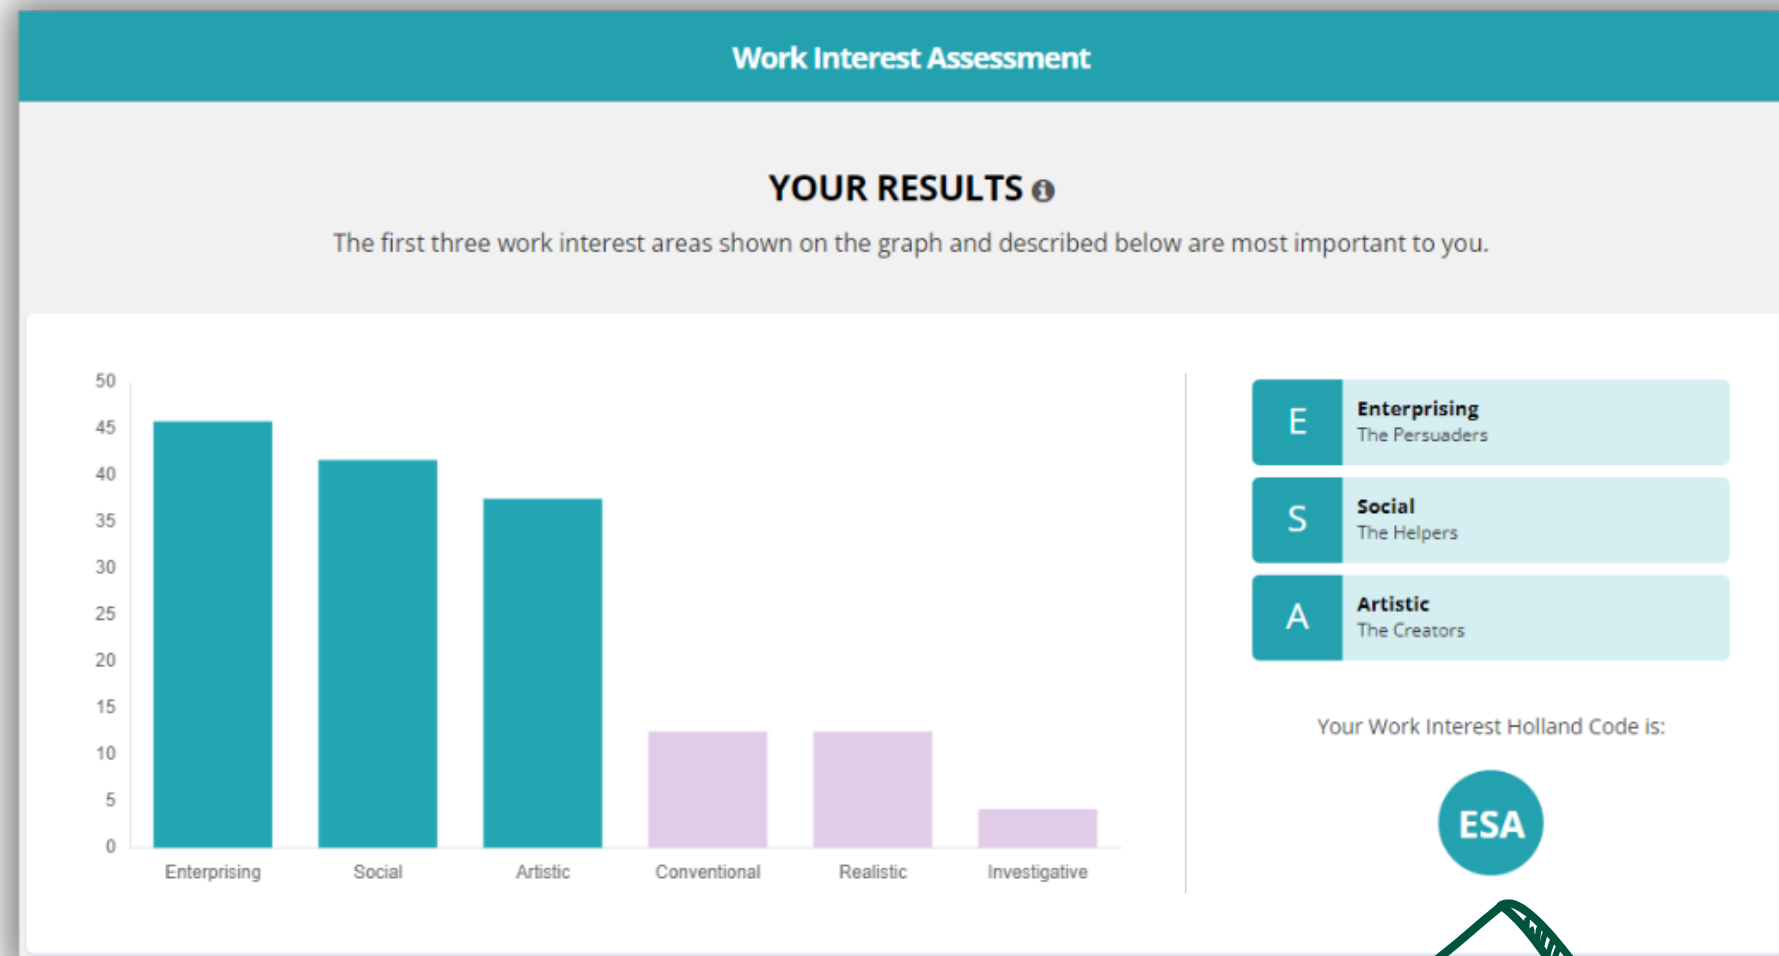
Work Interest Assessment

YOUR RESULTS

The first three work interest areas shown on the graph and described below are most important to you.

50
45
40
35
30
25
20
15
10
5
0

Enterprising
Social
Artistic
Conventional
Realistic
Investigative

E
Enterprising
The Persuaders

S
Social
The Helpers

A
Artistic
The Creators

Your Work Interest Holland Code is:

ESA